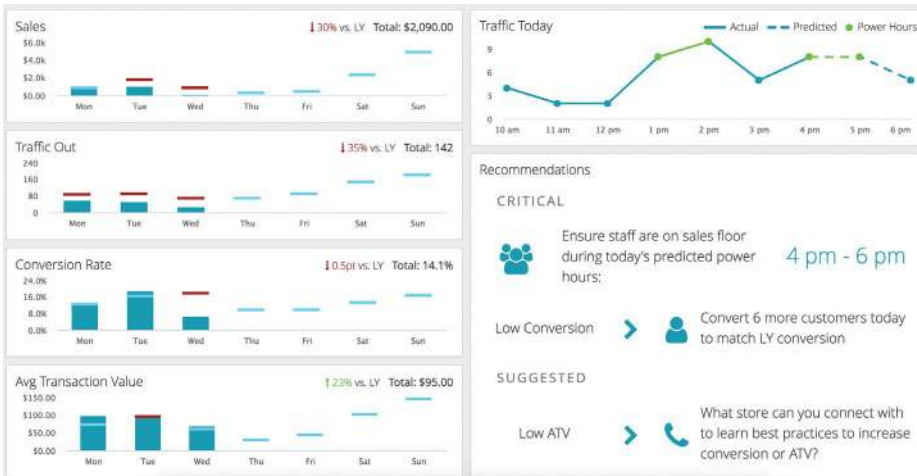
Sales
↓30% vs. LY Total: $2,090.00
$6.0k
$4.0k
$2.0k
$0.00
Mon Tue Wed Thu Fri Sat Sun

Traffic Out
↓35% vs. LY Total: 142
240
160
80
0
Mon Tue Wed Thu Fri Sat Sun

Conversion Rate
↓0.5pt vs. LY Total: 14.1%
24.0%
16.0%
8.0%
0.0%
Mon Tue Wed Thu Fri Sat Sun

Avg Transaction Value
↑23% vs. LY Total: $95.00
$150.00
$100.00
$50.00
$0.00
Mon Tue Wed Thu Fri Sat Sun

Traffic Today
Actual Predicted Power Hours
9
6
3
0
10 am 11 am 12 pm 1 pm 2 pm 3 pm 4 pm 5 pm 6 pm

Recommendations

CRITICAL

Ensure staff are on sales floor during today's predicted power hours:

4 pm - 6 pm

Low Conversion

Convert 6 more customers today to match LY conversion

SUGGESTED

Low ATV

What store can you connect with to learn best practices to increase conversion or ATV?